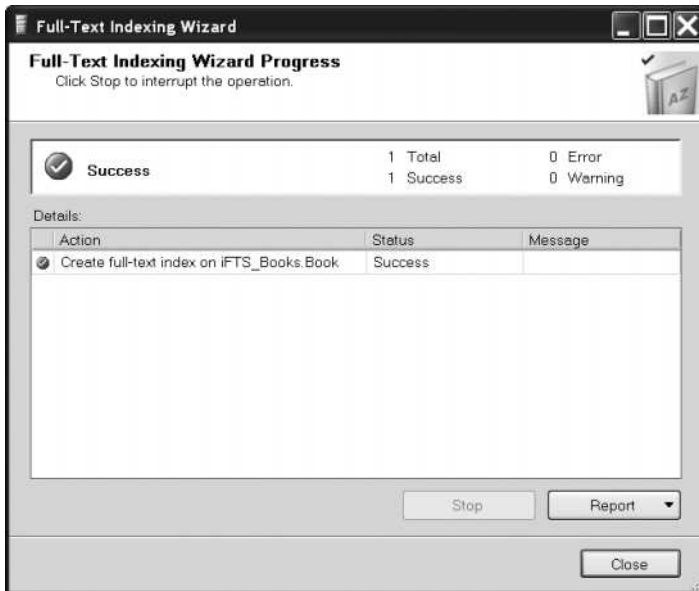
Full-Text Indexing Wizard

Full-Text Indexing Wizard Progress
Click Stop to interrupt the operation.

Success

1 Total
1 Success

0 Error
0 Warning

Details:

| Action | Status | Message |
|---|---|---|
| Create full-text index on iFTS_Books.Book | Success | |

Stop

Report

Close